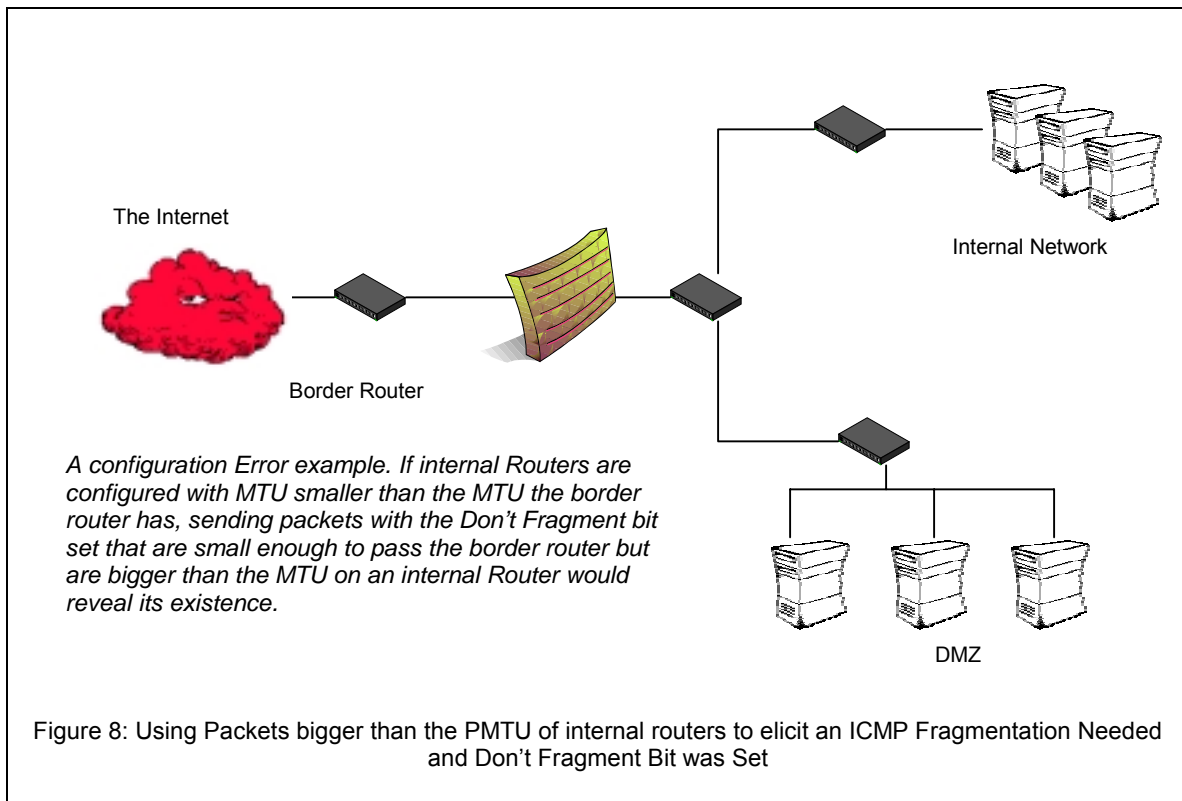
The Internet

Internal Network

Border Router

A configuration Error example. If internal Routers are configured with MTU smaller than the MTU the border router has, sending packets with the Don't Fragment bit set that are small enough to pass the border router but are bigger than the MTU on an internal Router would reveal its existence.

DMZ

Figure 8: Using Packets bigger than the PMTU of internal routers to elicit an ICMP Fragmentation Needed and Don't Fragment Bit was Set